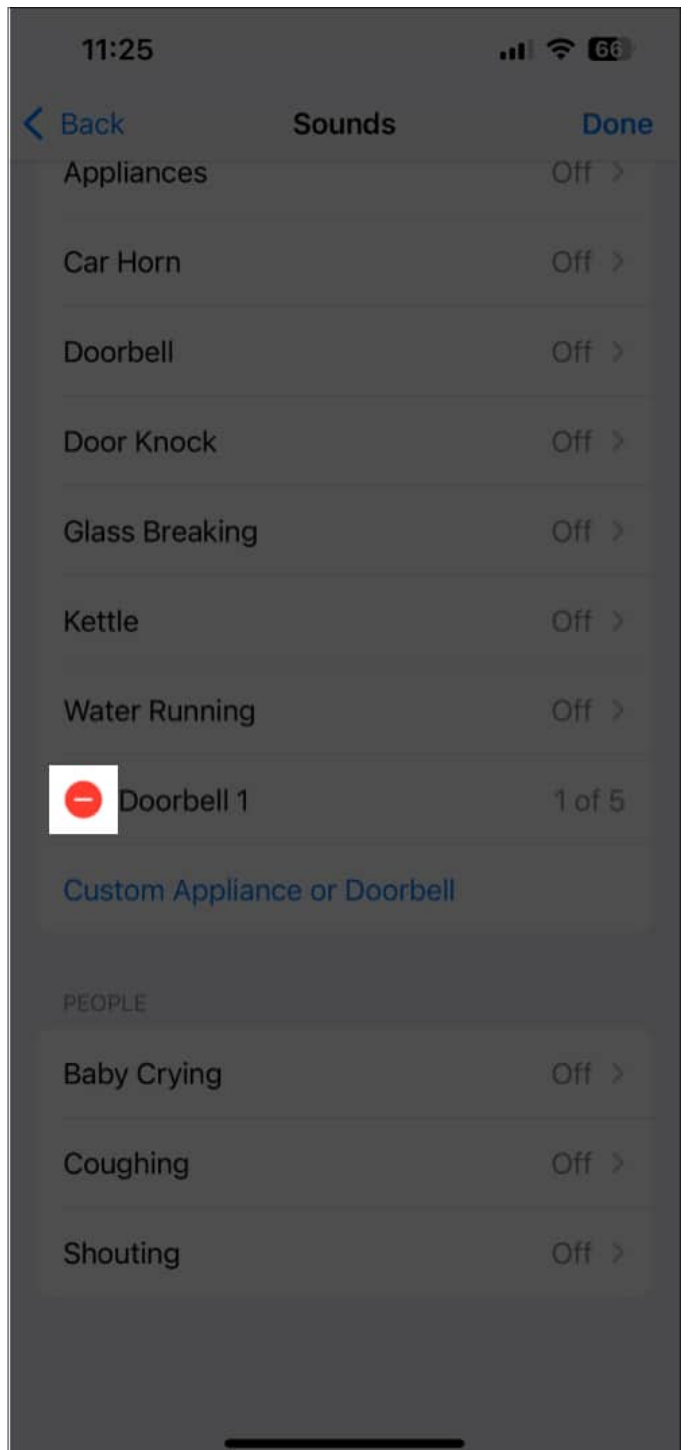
11:25

66

Back
Sounds
Done

Appliances Off

Car Horn Off

Doorbell Off

Door Knock Off

Glass Breaking Off

Kettle Off

Water Running Off

Doorbell 1 1 of 5

Custom Appliance or Doorbell

PEOPLE

Baby Crying Off

Coughing Off

Shouting Off